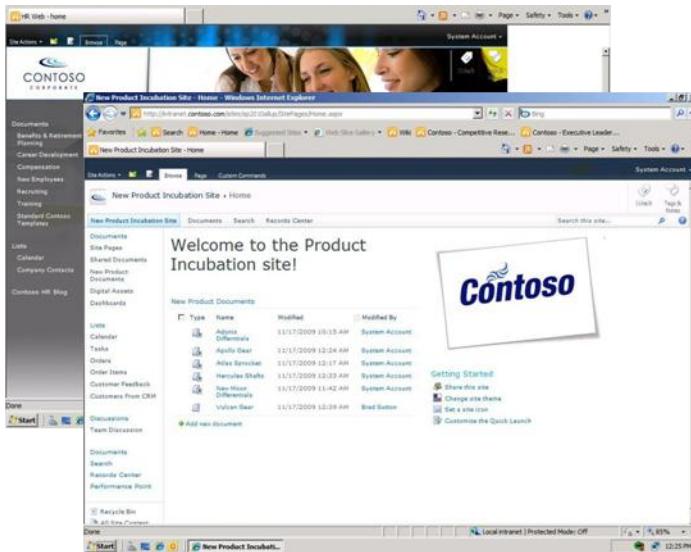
HR Web - home

Page ▾ Safety ▾ Tools ▾

Site Actions ▾ Browse Page

System Account ▾

CONTOSO
CORPORATE

Documents
Benefits & Retirement Planning
Career Development
Compensation
New Employees
Recruiting
Training
Standard Contoso Templates

Lists
Calendar
Company Contacts

Contoso HR Blog

Done

Start

New Product Incubation Site - Home - Windows Internet Explorer

http://intranet.contoso.com/sites/sp2010allup/SitePages/Home.aspx

Bing

Favorites Search Home - Home Suggested Sites ▾ Web Slice Gallery ▾ Wiki Contoso - Competitive Rese... Contoso - Executive Leader...

New Product Incubation Site - Home

Page ▾ Safety ▾ Tools ▾

Site Actions ▾ Browse Page Custom Commands

System Account ▾

New Product Incubation Site ▸ Home

I Like It Tags & Notes

New Product Incubation Site Documents Search Records Center

Search this site...

Documents
Site Pages
Shared Documents
New Product Documents
Digital Assets
Dashboards

Lists
Calendar
Tasks
Orders
Order Items
Customer Feedback
Customers From CRM

Discussions
Team Discussion

Documents
Search
Records Center
Performance Point

Recycle Bin
All Site Content

Welcome to the Product Incubation site!

New Product Documents

| Type | Name | Modified | Modified By |
|---|---|---|---|
| | Adonis Differentials | 11/17/2009 10:15 AM | System Account |
| | Apollo Gear | 11/17/2009 12:24 AM | System Account |
| | Atlas Sprocket | 11/17/2009 12:17 AM | System Account |
| | Hercules Shafts | 11/17/2009 12:23 AM | System Account |
| | New Moon Differentials | 11/17/2009 11:42 AM | System Account |
| | Vulcan Gear | 11/17/2009 12:39 AM | Brad Sutton |

Add new document

Contoso

Getting Started
Share this site
Change site theme
Set a site icon
Customize the Quick Launch

Done

Local intranet | Protected Mode: Off

85%

Start

New Product Incubati...

12:25 PM